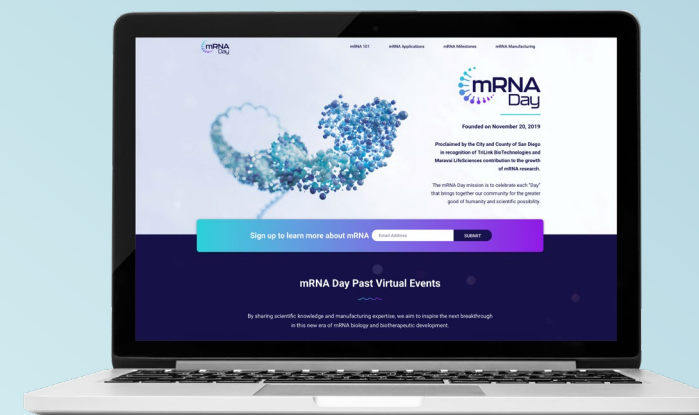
mRNA Day

mRNA 101 mRNA Applications mRNA Milestones mRNA Manufacturing

mRNA Day

Founded on November 20, 2019

Proclaimed by the City and County of San Diego in recognition of TriLink BioTechnologies and Maravai LifeSciences contribution to the growth of mRNA research.

The mRNA Day mission is to celebrate each "Day" that brings together our community for the greater good of humanity and scientific possibility.

Sign up to learn more about mRNA Email Address SUBMIT

mRNA Day Past Virtual Events

By sharing scientific knowledge and manufacturing expertise, we aim to inspire the next breakthrough in this new era of mRNA biology and biotherapeutic development.